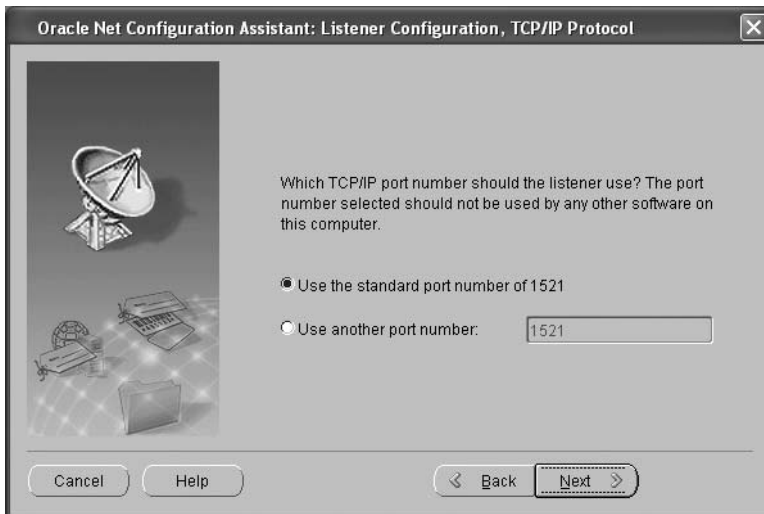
Oracle Net Configuration Assistant: Listener Configuration, TCP/IP Protocol

Which TCP/IP port number should the listener use? The port number selected should not be used by any other software on this computer.

Use the standard port number of 1521

Use another port number: 1521

Cancel Help Back Next